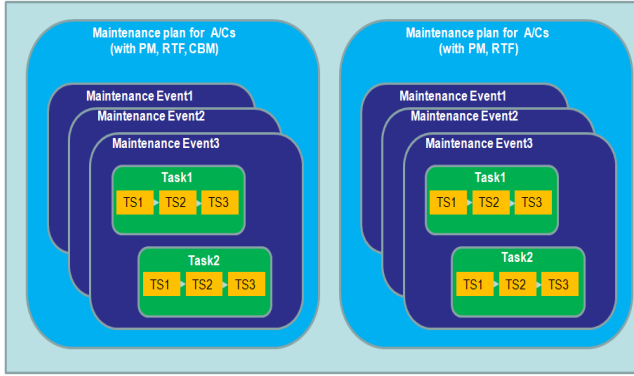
Maintenance plan for A/Cs
(with PM, RTF, CBM)

Maintenance Event1
Maintenance Event2
Maintenance Event3

Task1
TS1 TS2 TS3

Task2
TS1 TS2 TS3

Maintenance plan for A/Cs
(with PM, RTF)

Maintenance Event1
Maintenance Event2
Maintenance Event3

Task1
TS1 TS2 TS3

Task2
TS1 TS2 TS3